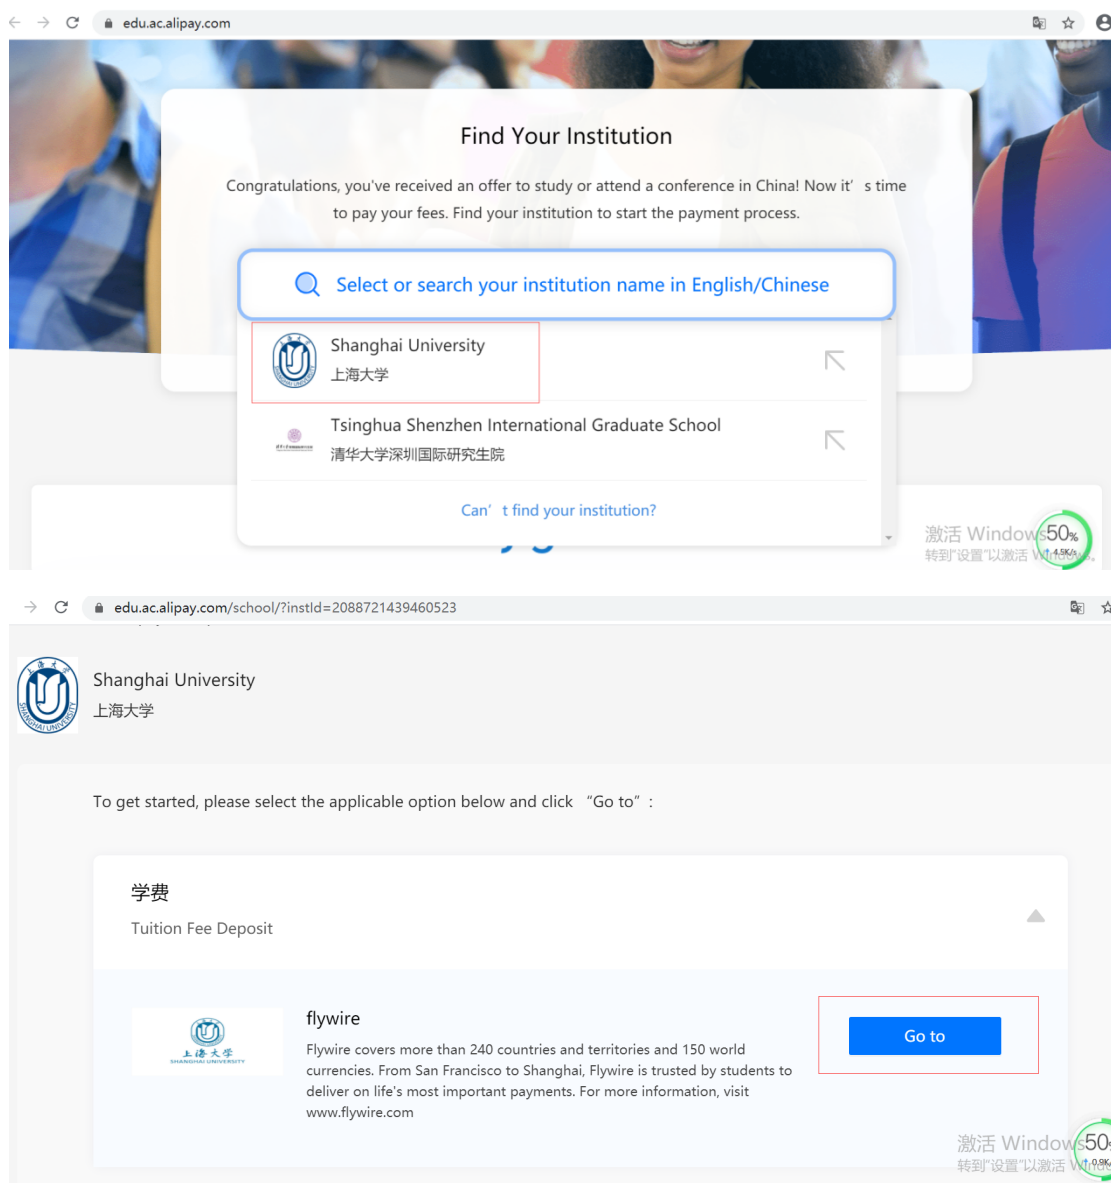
edu.ac.alipay.com

Find Your Institution

Congratulations, you've received an offer to study or attend a conference in China! Now it' s time to pay your fees. Find your institution to start the payment process.

Select or search your institution name in English/Chinese

Shanghai University
上海大学

Tsinghua Shenzhen International Graduate School
清华大学深圳国际研究生院

Can' t find your institution?

激活 Windows
转到"设置"以激活 Windows。

50%
4.5K/s

edu.ac.alipay.com/school/?instId=2088721439460523

Shanghai University
上海大学

To get started, please select the applicable option below and click "Go to":

学费
Tuition Fee Deposit

上海大学
SHANGHAI UNIVERSITY

flywire
Flywire covers more than 240 countries and territories and 150 world currencies. From San Francisco to Shanghai, Flywire is trusted by students to deliver on life's most important payments. For more information, visit www.flywire.com

Go to

激活 Windows
转到"设置"以激活 Windows。

50
0.9K